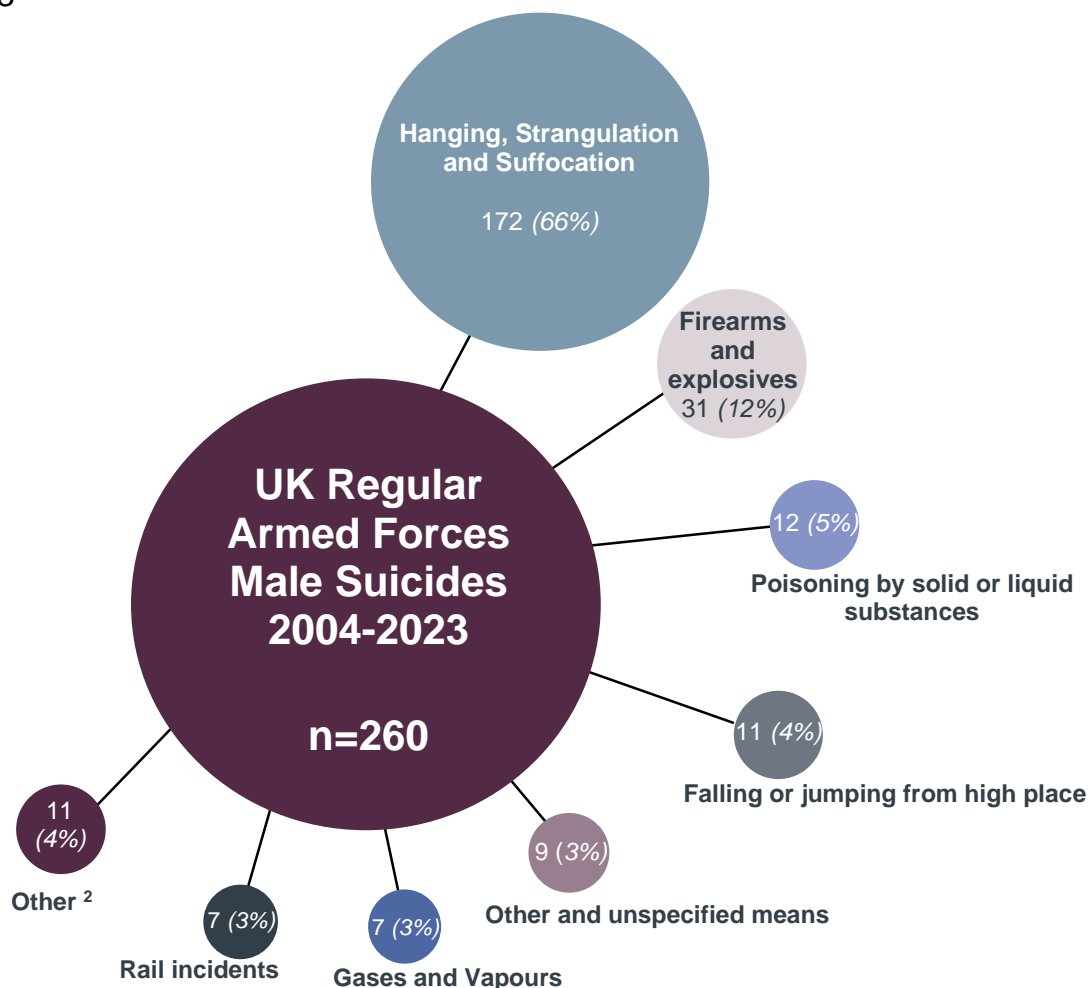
Hanging, Strangulation and Suffocation

172 (66%)

Firearms and explosives
31 (12%)

UK Regular Armed Forces Male Suicides 2004-2023

n=260

12 (5%)
Poisoning by solid or liquid substances

11 (4%)
Falling or jumping from high place

9 (3%)
Other and unspecified means

7 (3%)
Gases and Vapours

7 (3%)
Rail incidents

11 (4%)
Other $^2$